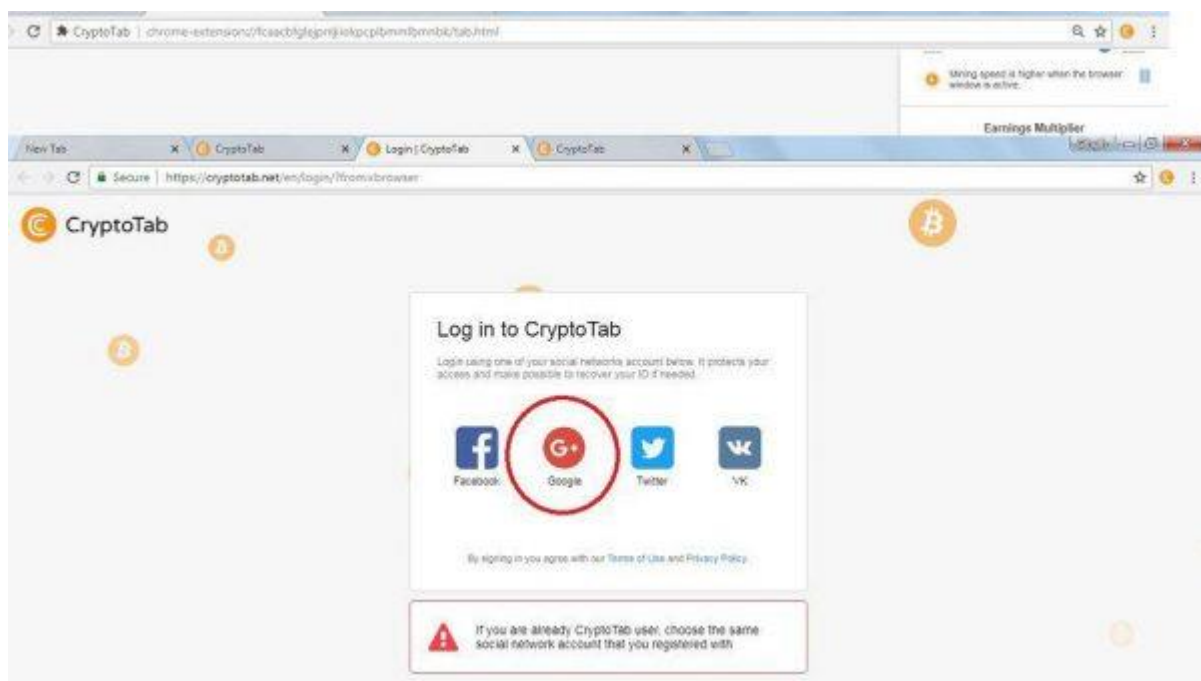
CryptoTab | chrome-extension://fcaacbfglejpmjiiokpcplbmmlbmnbk/tab.html

Mining speed is higher when the browser window is active.

Earnings Multiplier

New Tab
CryptoTab
Login | CryptoTab
CryptoTab

Secure | https://cryptotab.net/en/login/?fromxbrowser

CryptoTab

Log in to CryptoTab

Login using one of your social networks account below. It protects your access and make possible to recover your ID if needed.

Facebook
G+
Google
Twitter
VK

By signing in you agree with our Terms of Use and Privacy Policy.

If you are already CryptoTab user, choose the same social network account that you registered with